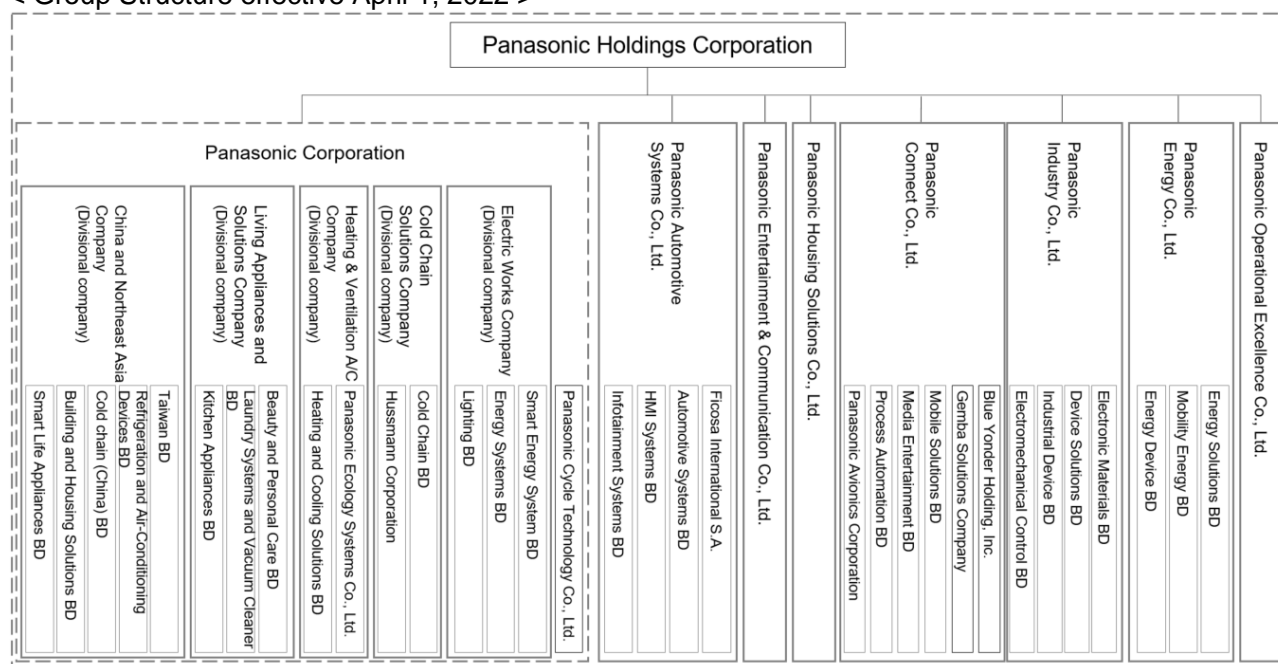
< Group Structure effective April 1, 2022 >

Panasonic Holdings Corporation

Panasonic Corporation

China and Northeast Asia Company (Divisional company)
Taiwan BD
Refrigeration and Air-Conditioning Devices BD
Cold chain (China) BD
Building and Housing Solutions BD
Smart Life Appliances BD

Living Appliances and Solutions Company (Divisional company)
Beauty and Personal Care BD
Laundry Systems and Vacuum Cleaner BD
Kitchen Appliances BD

Heating & Ventilation A/C Company (Divisional company)
Panasonic Ecology Systems Co., Ltd.
Heating and Cooling Solutions BD

Cold Chain Solutions Company (Divisional company)
Cold Chain BD
Hussmann Corporation

Electric Works Company (Divisional company)
Smart Energy System BD
Energy Systems BD
Lighting BD

Panasonic Cycle Technology Co., Ltd.

Panasonic Automotive Systems Co., Ltd.
Ficosa International S.A.
Automotive Systems BD
HMI Systems BD
Infotainment Systems BD

Panasonic Entertainment & Communication Co., Ltd.

Panasonic Housing Solutions Co., Ltd.

Panasonic Connect Co., Ltd.
Blue Yonder Holding, Inc.
Gemba Solutions Company
Mobile Solutions BD
Media Entertainment BD
Process Automation BD
Panasonic Avionics Corporation

Panasonic Industry Co., Ltd.
Electronic Materials BD
Device Solutions BD
Industrial Device BD
Electromechanical Control BD

Panasonic Energy Co., Ltd.
Energy Solutions BD
Mobility Energy BD
Energy Device BD

Panasonic Operational Excellence Co., Ltd.